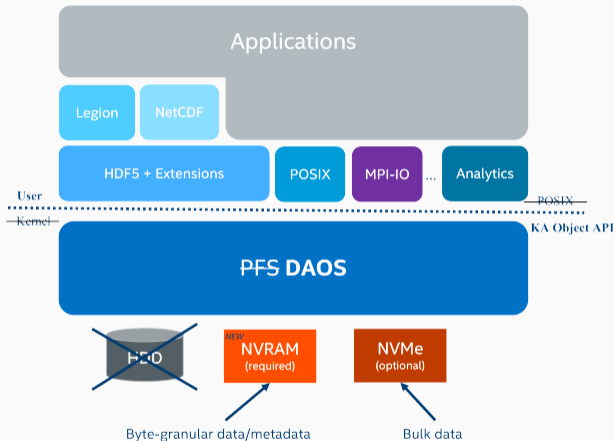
Applications

Legion

NetCDF

HDF5 + Extensions

POSIX

MPI-IO

...

Analytics

User

POSIX

Kernel

KA Object API

PFS DAOS

HDD

NEW

NVRAM
(required)

NVMe
(optional)

Byte-granular data/metadata

Bulk data